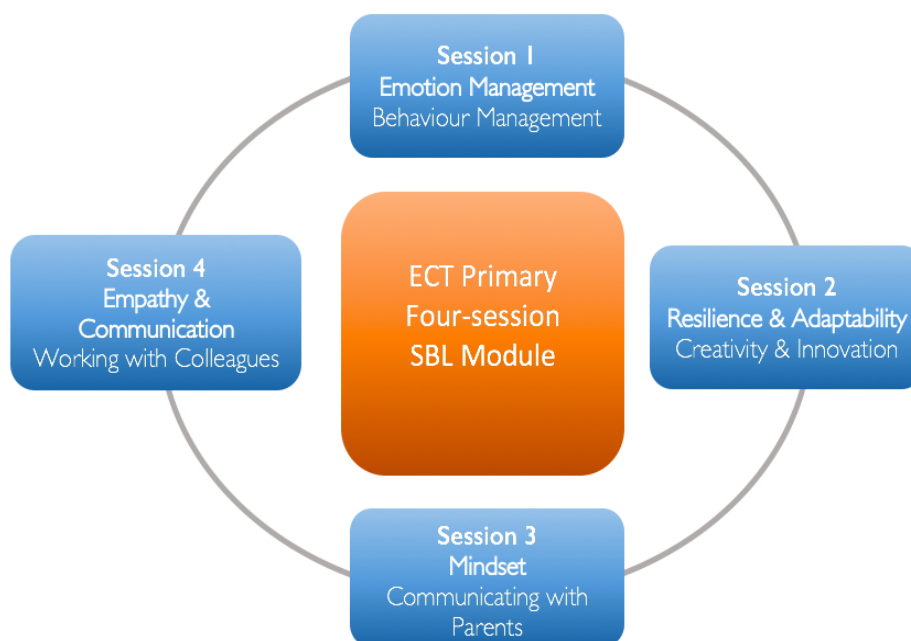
Session 1
Emotion Management
Behaviour Management

Session 4
Empathy & Communication
Working with Colleagues

ECT Primary
Four-session
SBL Module

Session 2
Resilience & Adaptability
Creativity & Innovation

Session 3
Mindset
Communicating with Parents